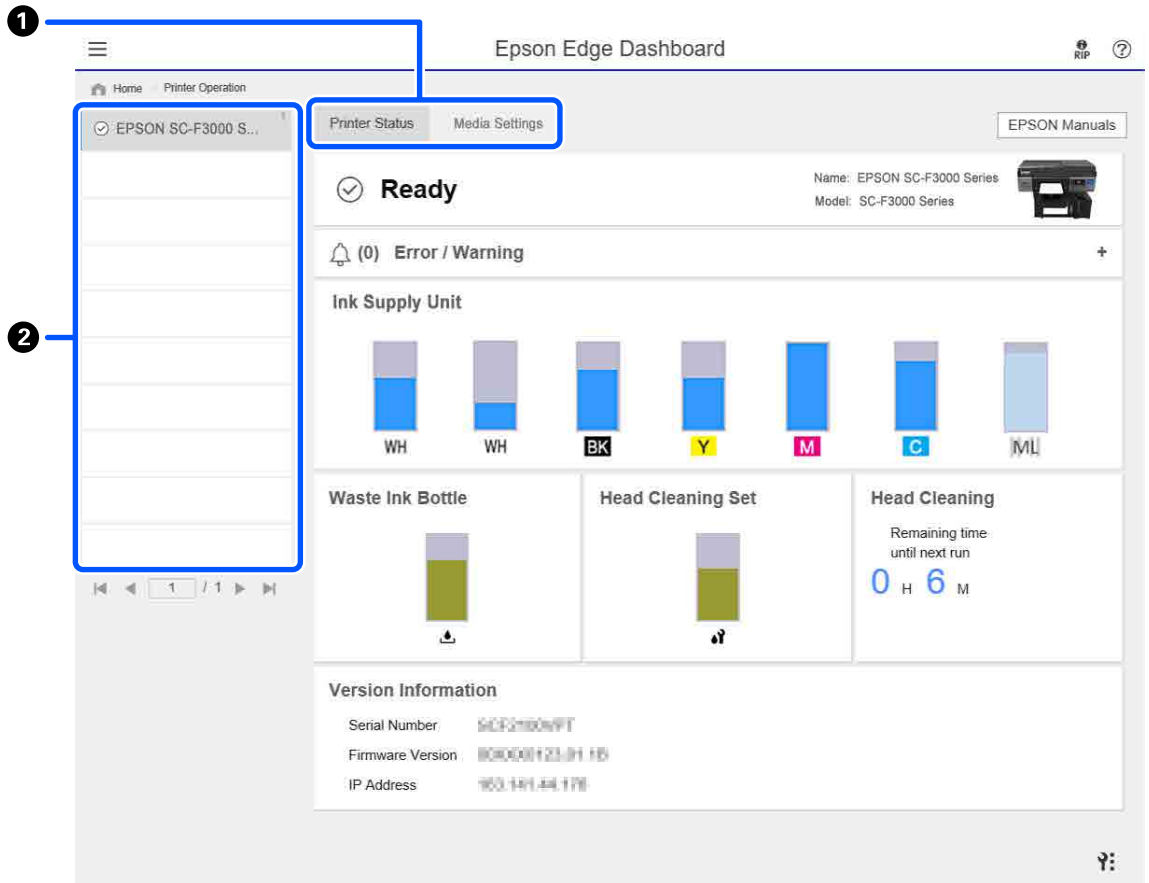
❶

Epson Edge Dashboard

RIP ⑦

Home / Printer Operation

❷

EPSON SC-F3000 S...

|◀ ◀ 1 / 1 ▶ ▶|

Printer Status   Media Settings

EPSON Manuals

Ready

Name: EPSON SC-F3000 Series
Model: SC-F3000 Series

(0) Error / Warning +

Ink Supply Unit

WH WH BK Y M C ML

Waste Ink Bottle

Head Cleaning Set

Head Cleaning

Remaining time until next run

0 H 6 M

Version Information

Serial Number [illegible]

Firmware Version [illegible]

IP Address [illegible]